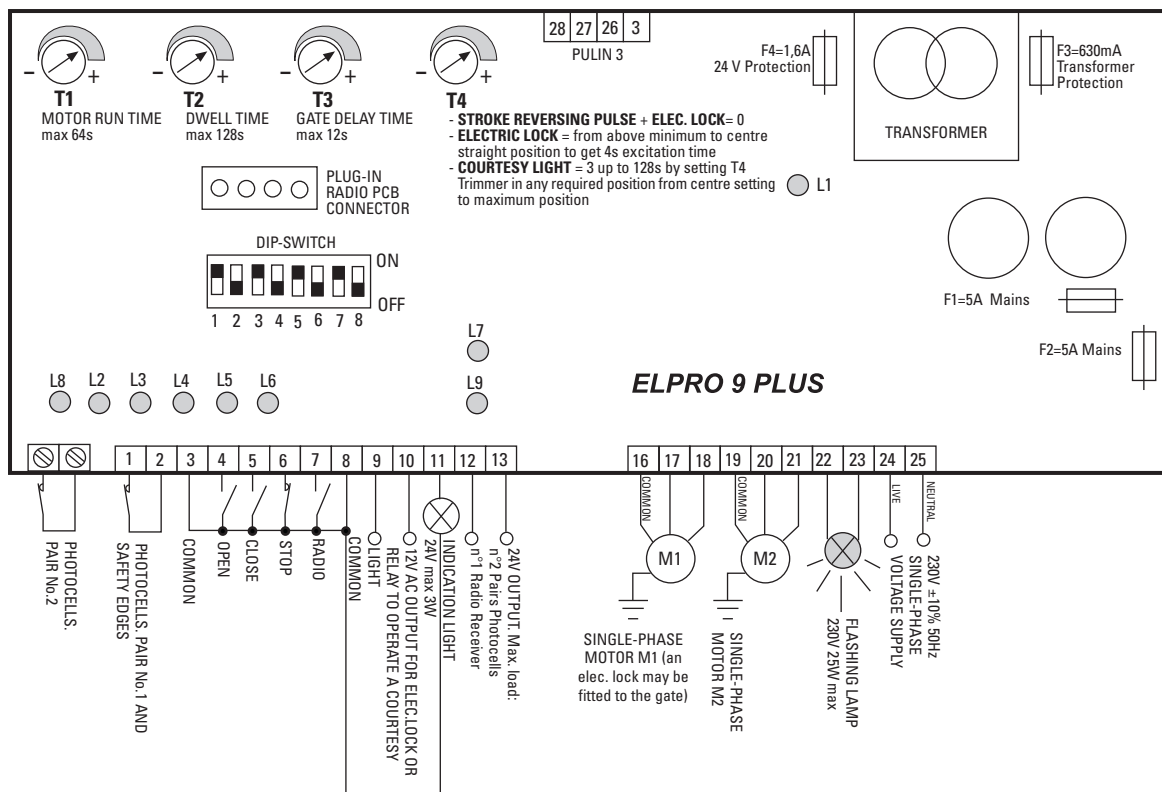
– + T1 MOTOR RUN TIME max 64s

– + T2 DWELL TIME max 128s

– + T3 GATE DELAY TIME max 12s

– + T4

- **STROKE REVERSING PULSE** + **ELEC. LOCK**= 0
- **ELECTRIC LOCK** = from above minimum to centre straight position to get 4s excitation time
- **COURTESY LIGHT** = 3 up to 128s by setting T4 Trimmer in any required position from centre setting to maximum position

L1

| 28 | 27 | 26 | 3 |
|---|---|---|---|

PULIN 3

F4=1,6A 24 V Protection

F3=630mA Transformer Protection

TRANSFORMER

PLUG-IN RADIO PCB CONNECTOR

DIP-SWITCH

ON

OFF

1 2 3 4 5 6 7 8

F1=5A Mains

F2=5A Mains

L7

L9

L8 L2 L3 L4 L5 L6

ELPRO 9 PLUS

| | | 1 | 2 | 3 | 4 | 5 | 6 | 7 | 8 | 9 | 10 | 11 | 12 | 13 |
|---|---|---|---|---|---|---|---|---|---|---|---|---|---|---|

| 16 | 17 | 18 | 19 | 20 | 21 | 22 | 23 | 24 | 25 |
|---|---|---|---|---|---|---|---|---|---|

PHOTOCELLS. PAIR No.2

PHOTOCELLS. PAIR No.1 AND SAFETY EDGES

COMMON

OPEN

CLOSE

STOP

RADIO

COMMON

12V AC OUTPUT FOR ELEC.LOCK OR RELAY TO OPERATE A COURTESY LIGHT

INDICATION LIGHT 24V max 3W

24V OUTPUT. Max. load: n°2 Pairs Photocells n°1 Radio Receiver

COMMON

M1

SINGLE-PHASE MOTOR M1 (an elec. lock may be fitted to the gate)

COMMON

M2

SINGLE-PHASE MOTOR M2

FLASHING LAMP 230V 25W max

LIVE

NEUTRAL

230V ± 10% 50Hz SINGLE-PHASE VOLTAGE SUPPLY